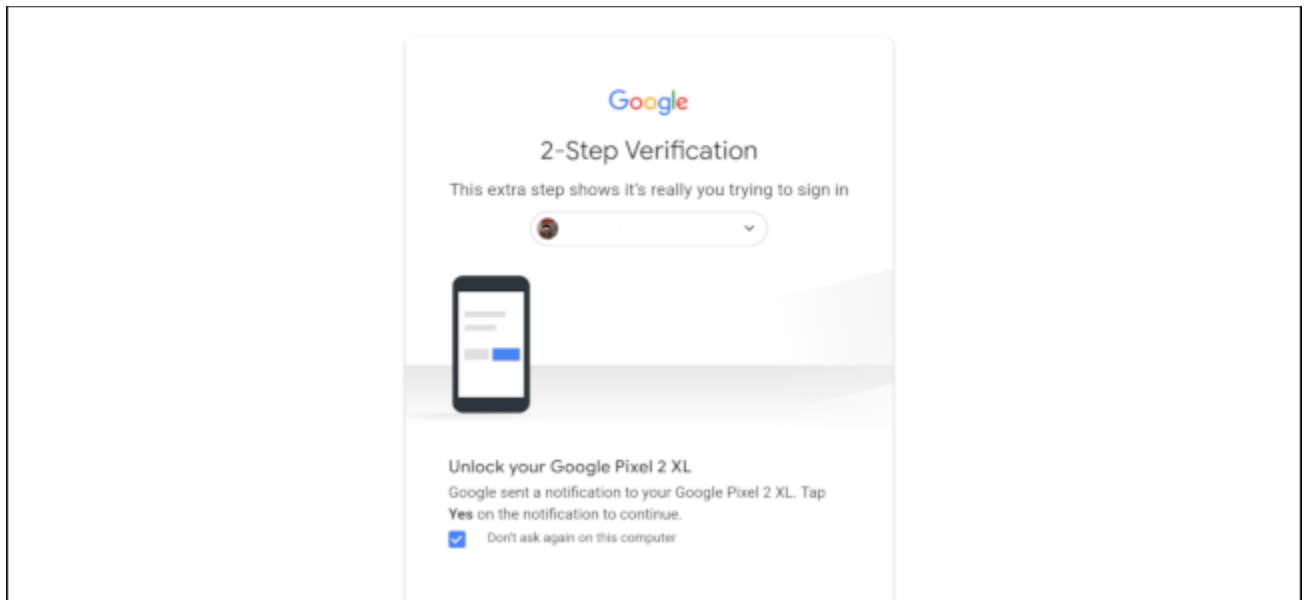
Google

2-Step Verification

This extra step shows it's really you trying to sign in

Unlock your Google Pixel 2 XL

Google sent a notification to your Google Pixel 2 XL. Tap **Yes** on the notification to continue.

Don't ask again on this computer